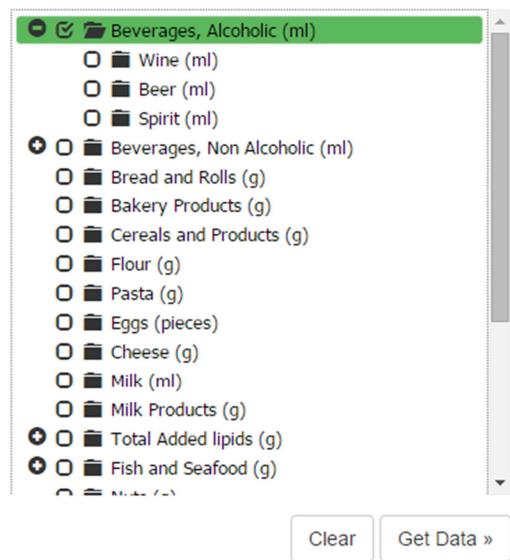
Beverages, Alcoholic (ml)
Wine (ml)
Beer (ml)
Spirit (ml)
Beverages, Non Alcoholic (ml)
Bread and Rolls (g)
Bakery Products (g)
Cereals and Products (g)
Flour (g)
Pasta (g)
Eggs (pieces)
Cheese (g)
Milk (ml)
Milk Products (g)
Total Added lipids (g)
Fish and Seafood (g)
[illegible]

Clear
Get Data »